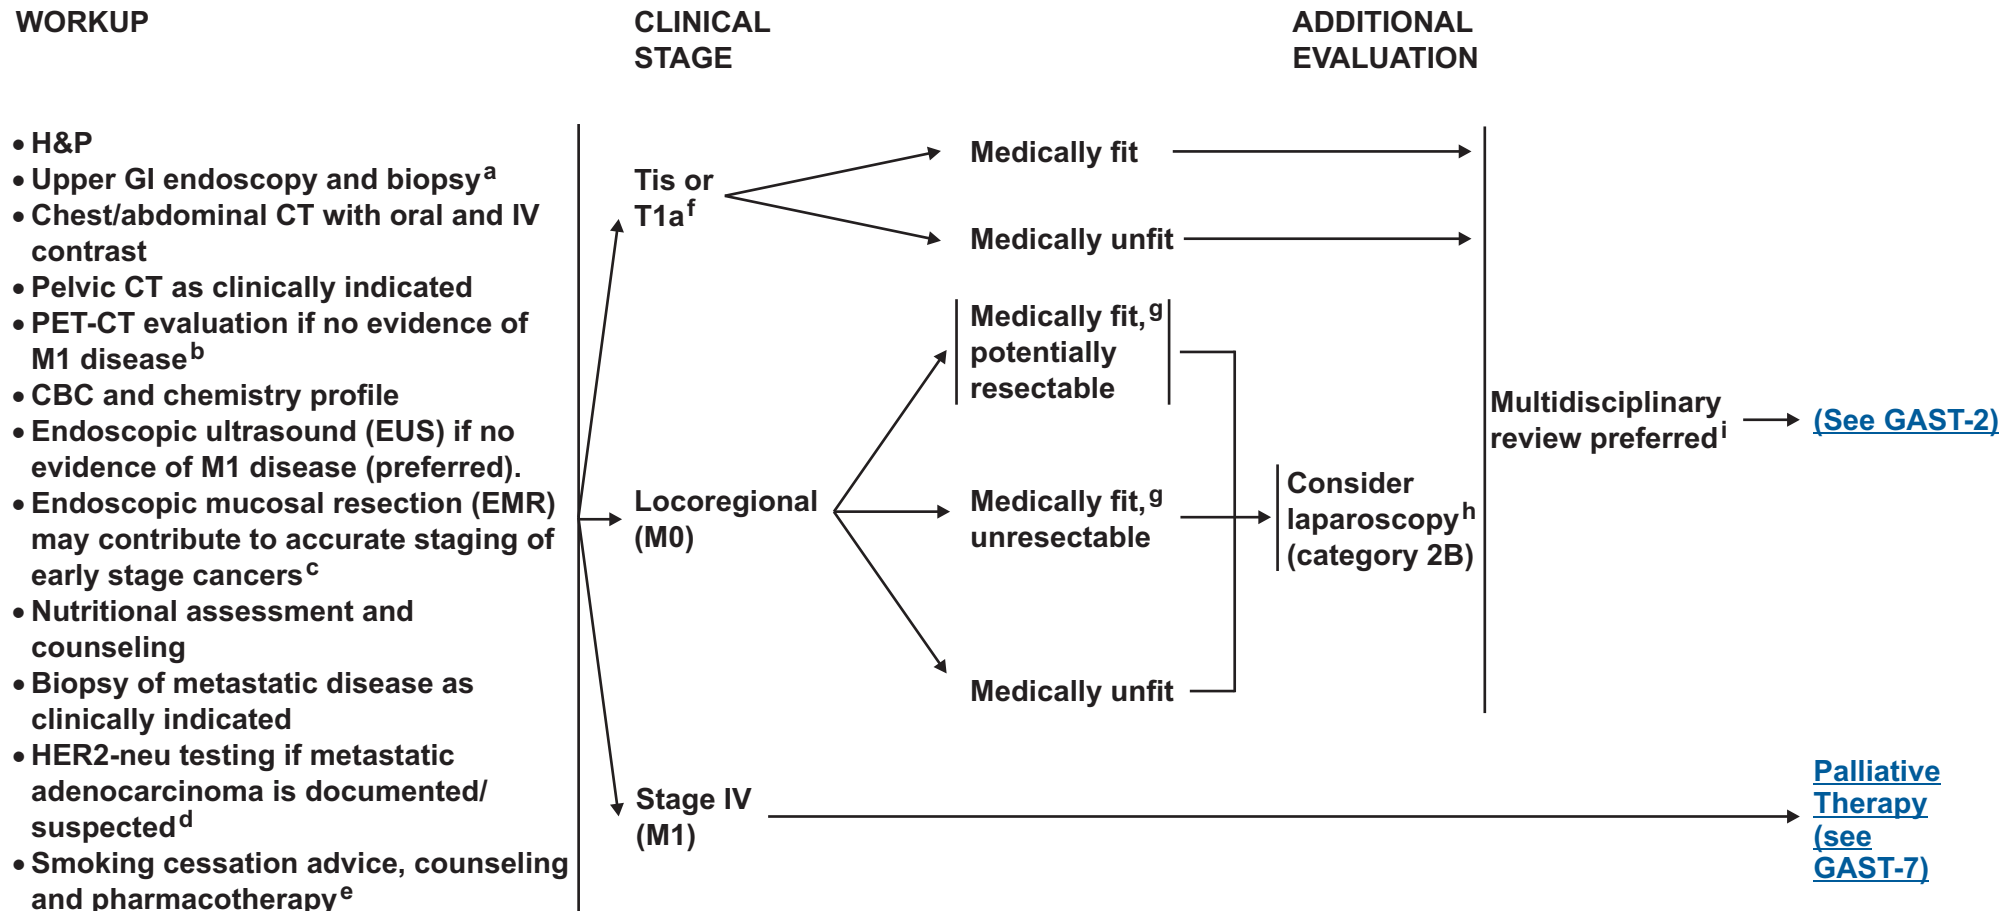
WORKUP

• H&P
• Upper GI endoscopy and biopsy$^a$
• Chest/abdominal CT with oral and IV contrast
• Pelvic CT as clinically indicated
• PET-CT evaluation if no evidence of M1 disease$^b$
• CBC and chemistry profile
• Endoscopic ultrasound (EUS) if no evidence of M1 disease (preferred).
• Endoscopic mucosal resection (EMR) may contribute to accurate staging of early stage cancers$^c$
• Nutritional assessment and counseling
• Biopsy of metastatic disease as clinically indicated
• HER2-neu testing if metastatic adenocarcinoma is documented/suspected$^d$
• Smoking cessation advice, counseling and pharmacotherapy$^e$

CLINICAL STAGE

Tis or T1a$^f$

Locoregional (M0)

Stage IV (M1)

Medically fit

Medically unfit

Medically fit,$^g$ potentially resectable

Medically fit,$^g$ unresectable

Medically unfit

ADDITIONAL EVALUATION

Consider laparoscopy$^h$ (category 2B)

Multidisciplinary review preferred$^i$

(See GAST-2)

Palliative Therapy (see GAST-7)